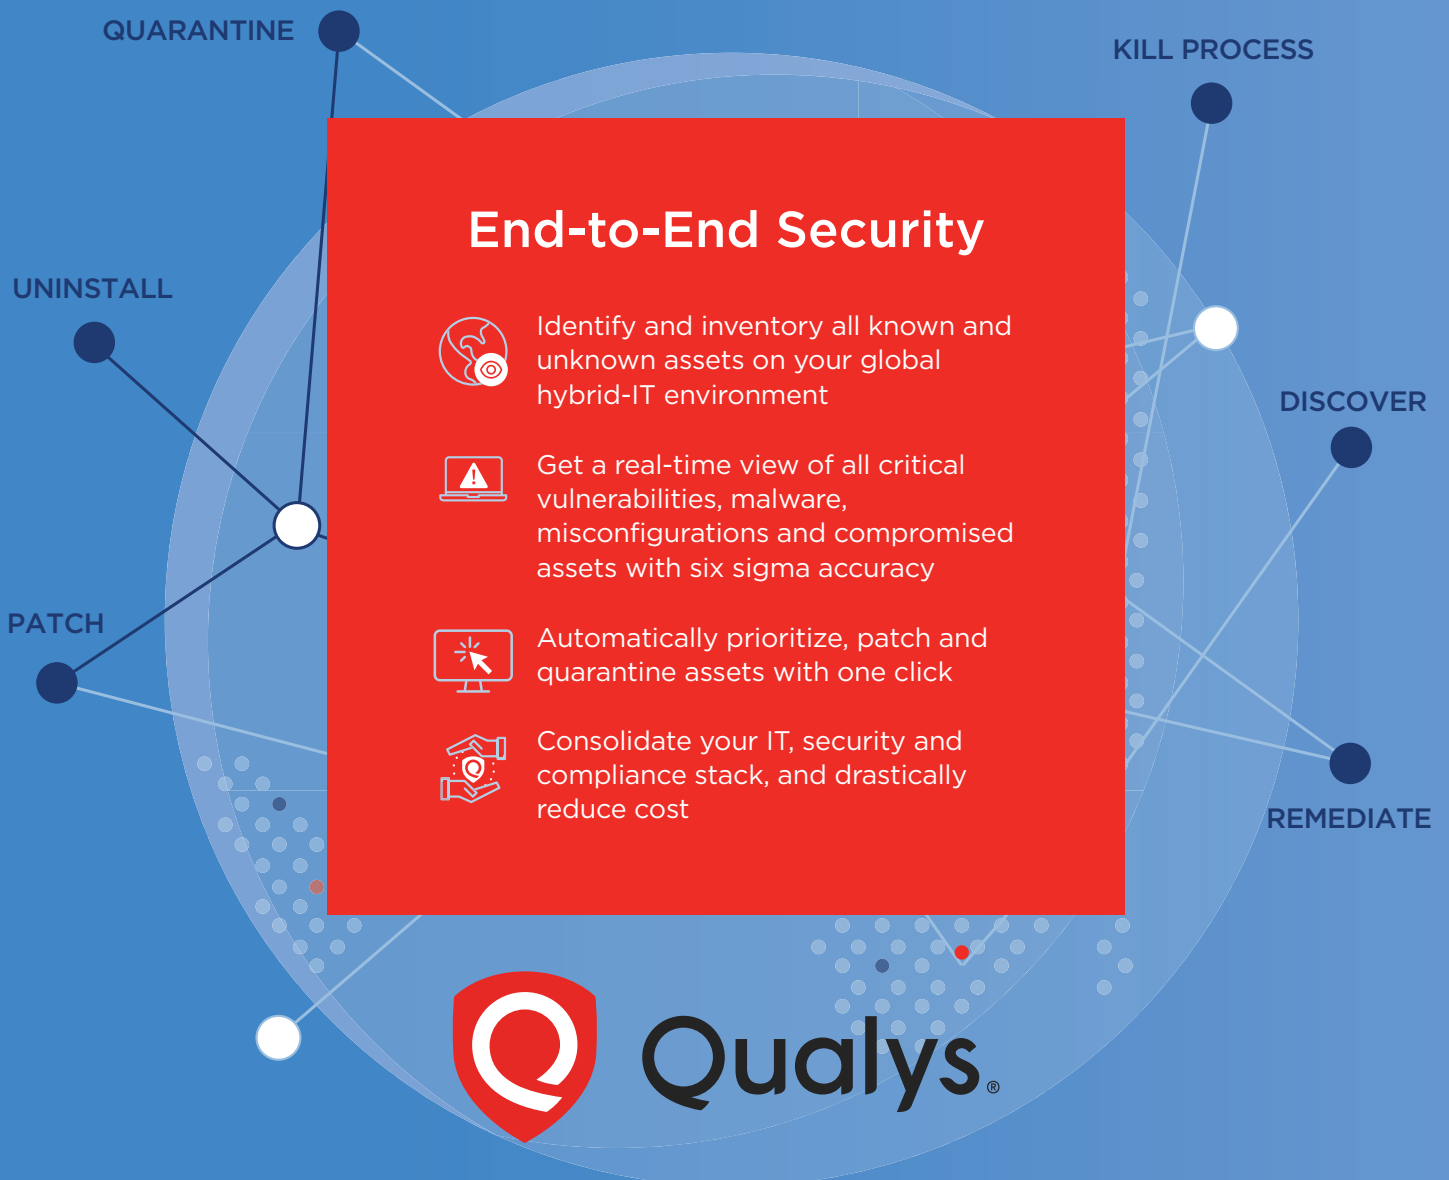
QUARANTINE

KILL PROCESS

UNINSTALL

DISCOVER

PATCH

REMEDIATE

End-to-End Security

Identify and inventory all known and unknown assets on your global hybrid-IT environment

Get a real-time view of all critical vulnerabilities, malware, misconfigurations and compromised assets with six sigma accuracy

Automatically prioritize, patch and quarantine assets with one click

Consolidate your IT, security and compliance stack, and drastically reduce cost

Qualys®